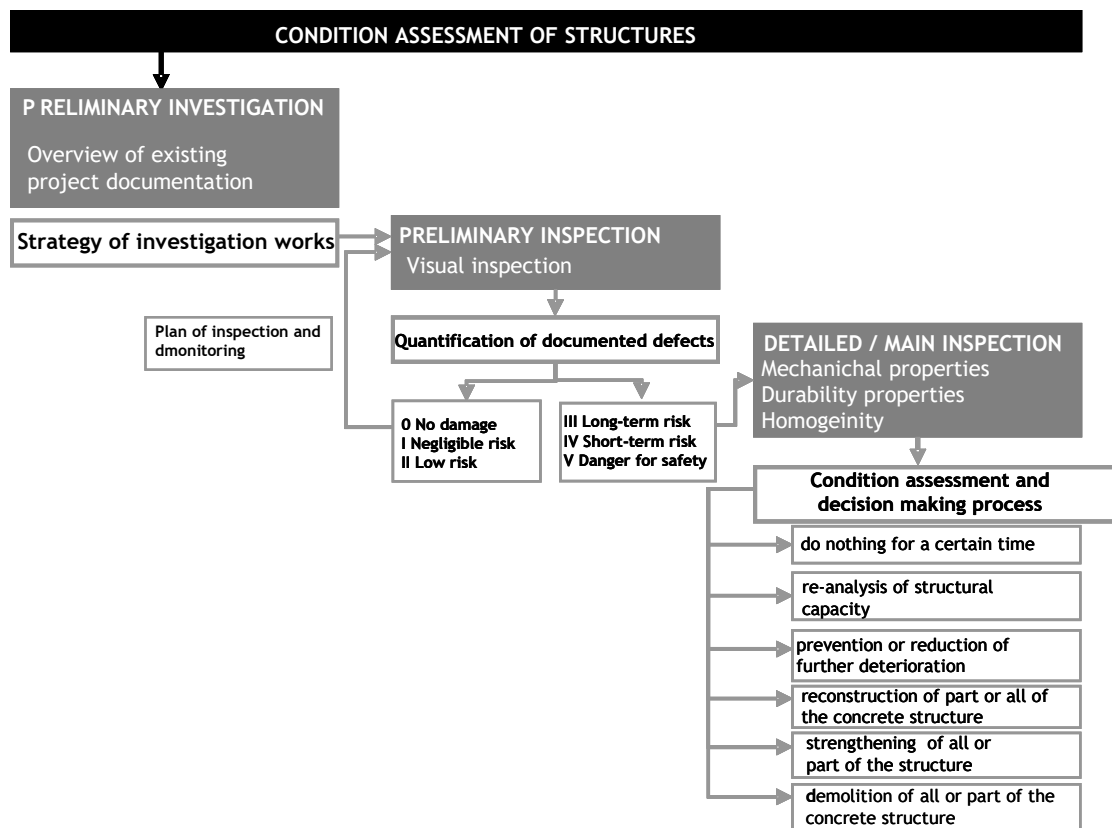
CONDITION ASSESSMENT OF STRUCTURES

P RELIMINARY INVESTIGATION

Overview of existing project documentation

Strategy of investigation works

PRELIMINARY INSPECTION
Visual inspection

Plan of inspection and dmonitoring

Quantification of documented defects

0 No damage
I Negligible risk
II Low risk

III Long-term risk
IV Short-term risk
V Danger for safety

DETAILED / MAIN INSPECTION
Mechanichal properties
Durability properties
Homogeinity

Condition assessment and decision making process

do nothing for a certain time

re-analysis of structural capacity

prevention or reduction of further deterioration

reconstruction of part or all of the concrete structure

strengthening of all or part of the structure

demolition of all or part of the concrete structure